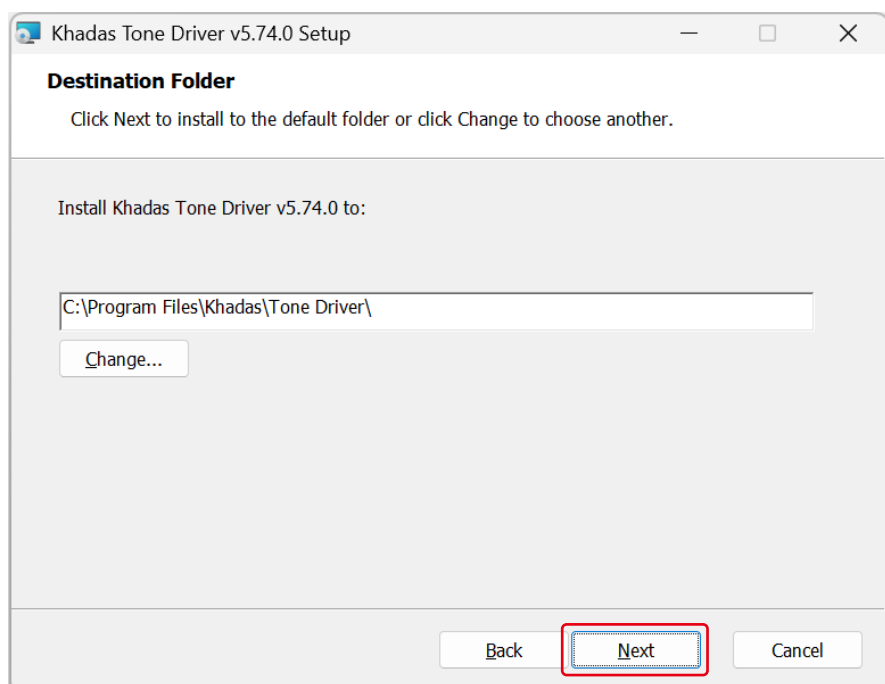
Khadas Tone Driver v5.74.0 Setup

Destination Folder

Click Next to install to the default folder or click Change to choose another.

Install Khadas Tone Driver v5.74.0 to:

C:\Program Files\Khadas\Tone Driver\

Change...

Back

Next

Cancel